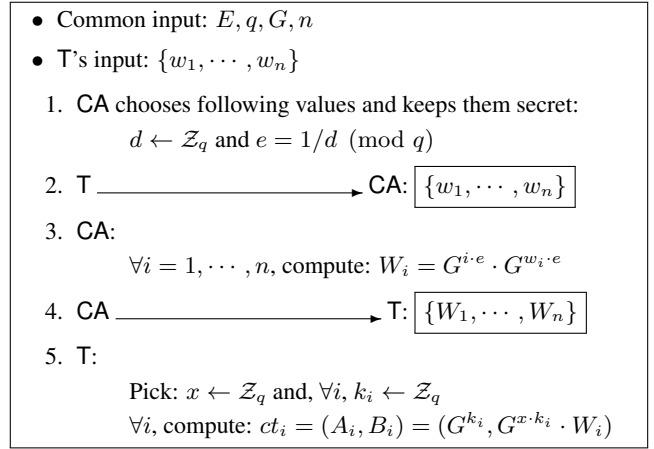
• Common input: $E, q, G, n$

• T's input: $\{w_1, \cdots, w_n\}$

1. CA chooses following values and keeps them secret:
$d \leftarrow \mathcal{Z}_q$ and $e = 1/d \pmod q$

2. T $\longrightarrow$ CA: $\{w_1, \cdots, w_n\}$

3. CA:
$\forall i = 1, \cdots, n$, compute: $W_i = G^{i \cdot e} \cdot G^{w_i \cdot e}$

4. CA $\longrightarrow$ T: $\{W_1, \cdots, W_n\}$

5. T:
Pick: $x \leftarrow \mathcal{Z}_q$ and, $\forall i, k_i \leftarrow \mathcal{Z}_q$
$\forall i$, compute: $ct_i = (A_i, B_i) = (G^{k_i}, G^{x \cdot k_i} \cdot W_i)$